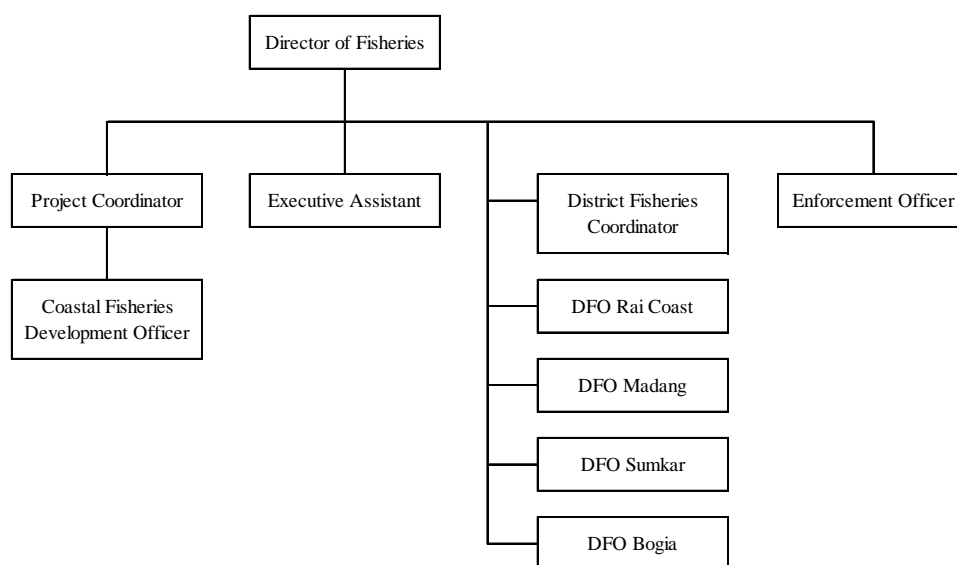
Director of Fisheries

Project Coordinator

Coastal Fisheries Development Officer

Executive Assistant

District Fisheries Coordinator

DFO Rai Coast

DFO Madang

DFO Sumkar

DFO Bogia

Enforcement Officer